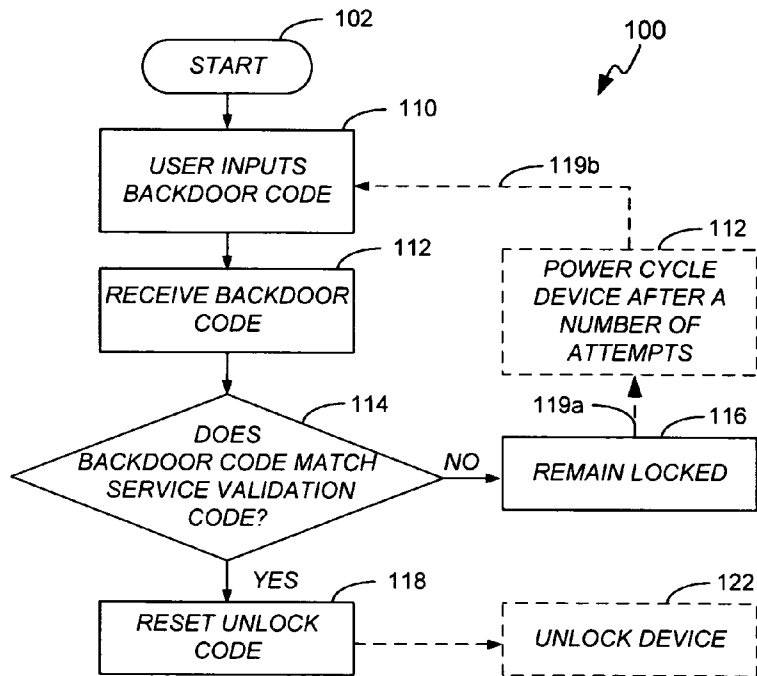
102
START
100
110
USER INPUTS BACKDOOR CODE
119b
112
112
RECEIVE BACKDOOR CODE
POWER CYCLE DEVICE AFTER A NUMBER OF ATTEMPTS
114
119a
116
DOES BACKDOOR CODE MATCH SERVICE VALIDATION CODE?
NO
REMAIN LOCKED
YES
118
122
RESET UNLOCK CODE
UNLOCK DEVICE